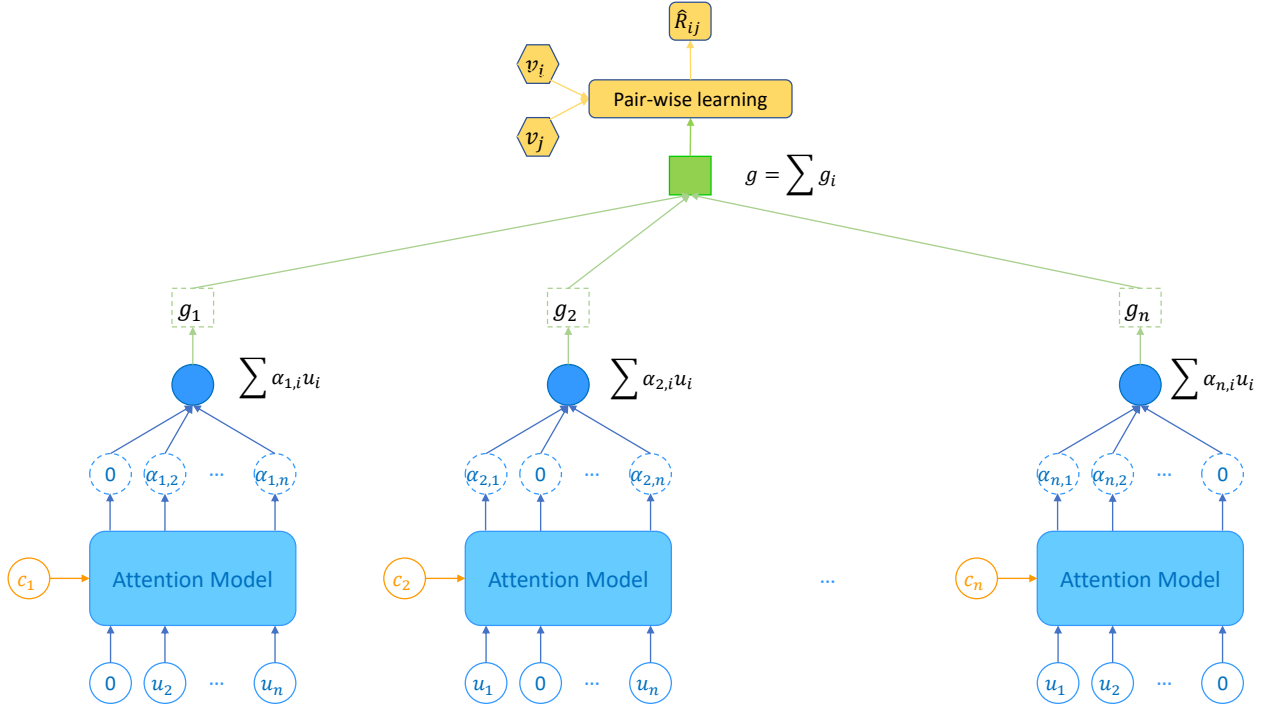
$\hat{R}_{ij}$

$v_i$

$v_j$

Pair-wise learning

$g = \sum g_i$

$g_1$

$g_2$

$g_n$

$\sum \alpha_{1,i} u_i$

$\sum \alpha_{2,i} u_i$

$\sum \alpha_{n,i} u_i$

0 $\alpha_{1,2}$ ... $\alpha_{1,n}$

$\alpha_{2,1}$ 0 ... $\alpha_{2,n}$

$\alpha_{n,1}$ $\alpha_{n,2}$ ... 0

$c_1$ Attention Model

$c_2$ Attention Model

...

$c_n$ Attention Model

0 $u_2$ ... $u_n$

$u_1$ 0 ... $u_n$

$u_1$ $u_2$ ... 0